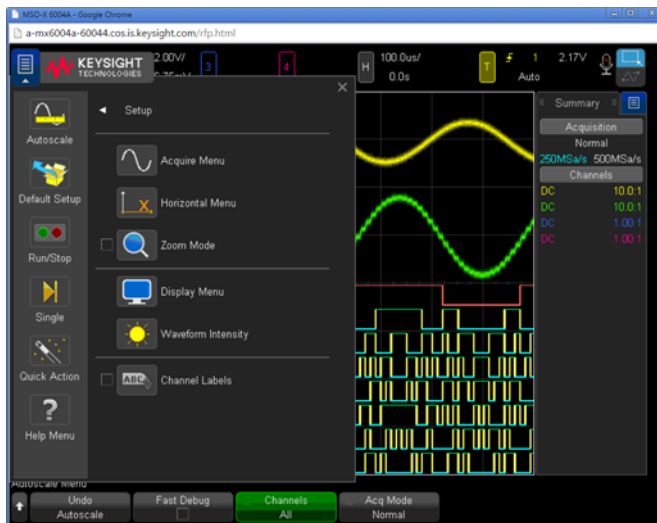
MSO-X 6004A - Google Chrome

a-mx6004a-60044.cos.is.keysight.com/rfp.html

KEYSIGHT TECHNOLOGIES

2.00V/

3

4

H 100.0us/ 0.0s

T 1 2.17V Auto

Autoscale

Default Setup

Run/Stop

Single

Quick Action

Help Menu

Setup

Acquire Menu

Horizontal Menu

Zoom Mode

Display Menu

Waveform Intensity

Channel Labels

Summary

Acquisition

Normal

250MSa/s 500MSa/s

Channels

| DC | 10.0:1 |
|---|---|
| DC | 10.0:1 |
| DC | 1.00:1 |
| DC | 1.00:1 |

Autoscale Menu

Undo Autoscale

Fast Debug

Channels All

Acq Mode Normal